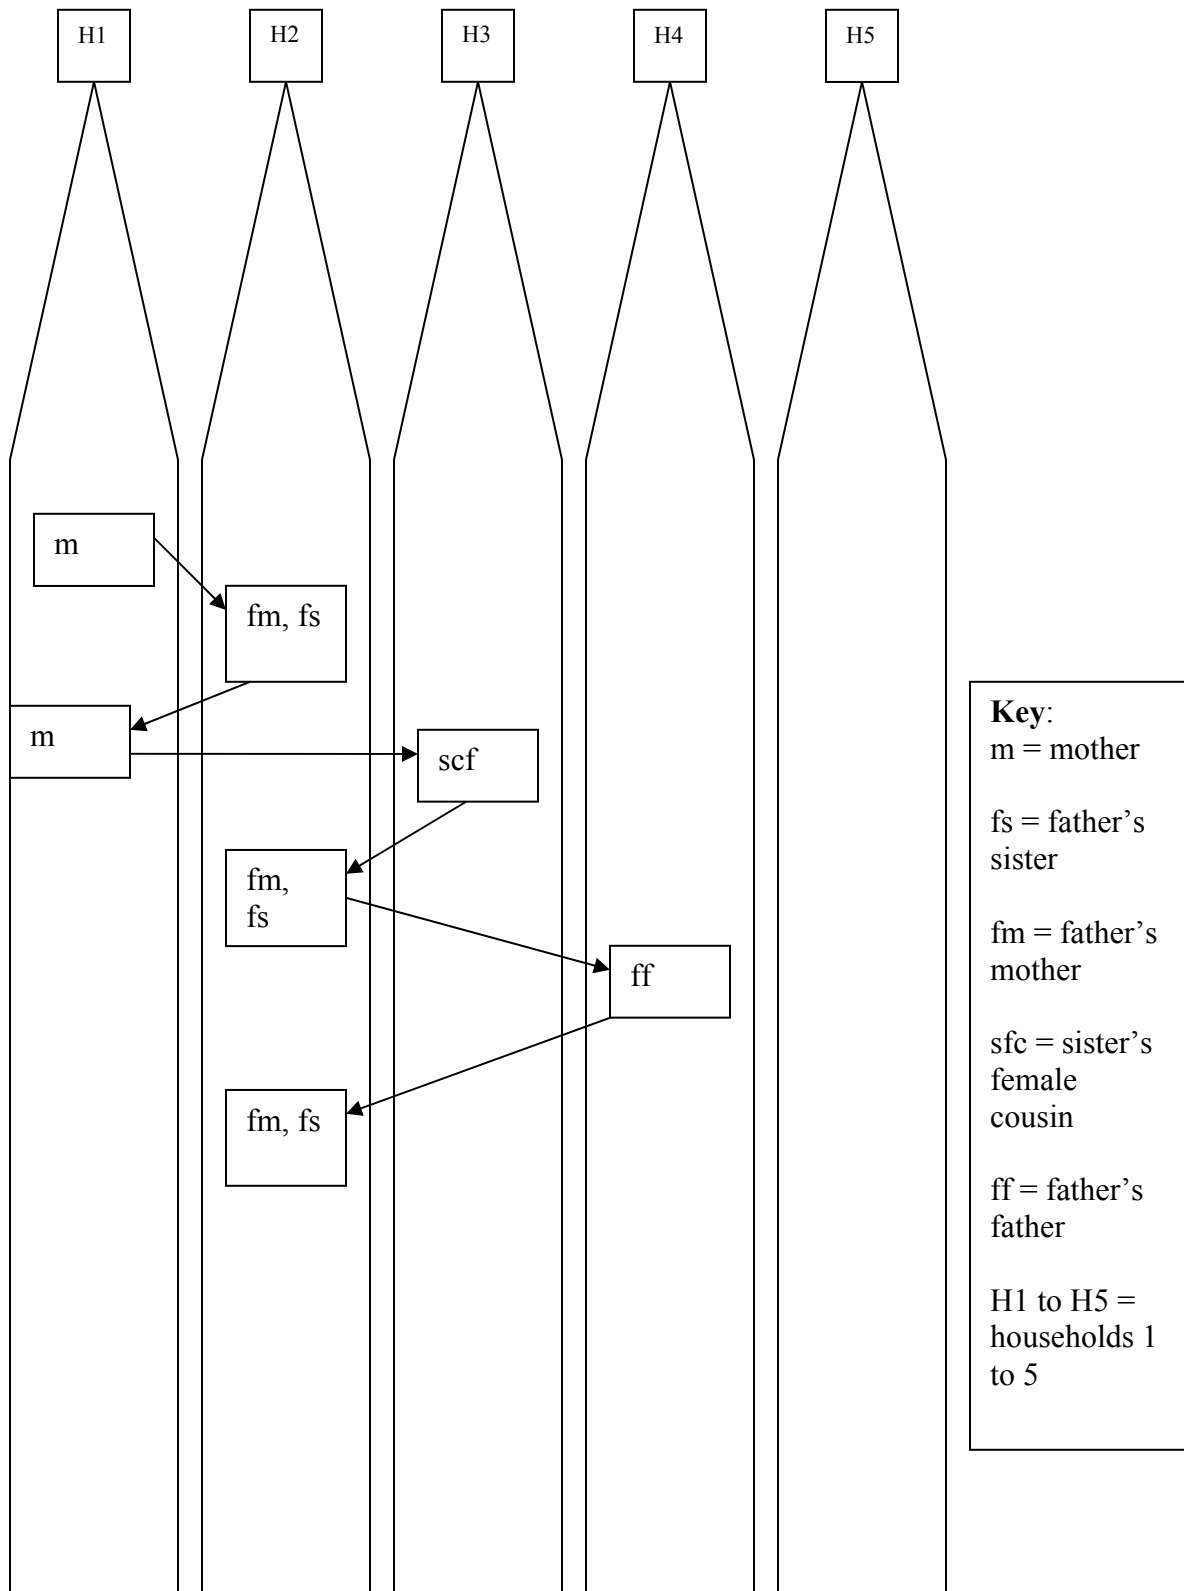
H1 H2 H3 H4 H5

m

fm, fs

m

scf

fm, fs

ff

fm, fs

**Key**:
m = mother

fs = father's sister

fm = father's mother

sfc = sister's female cousin

ff = father's father

H1 to H5 = households 1 to 5